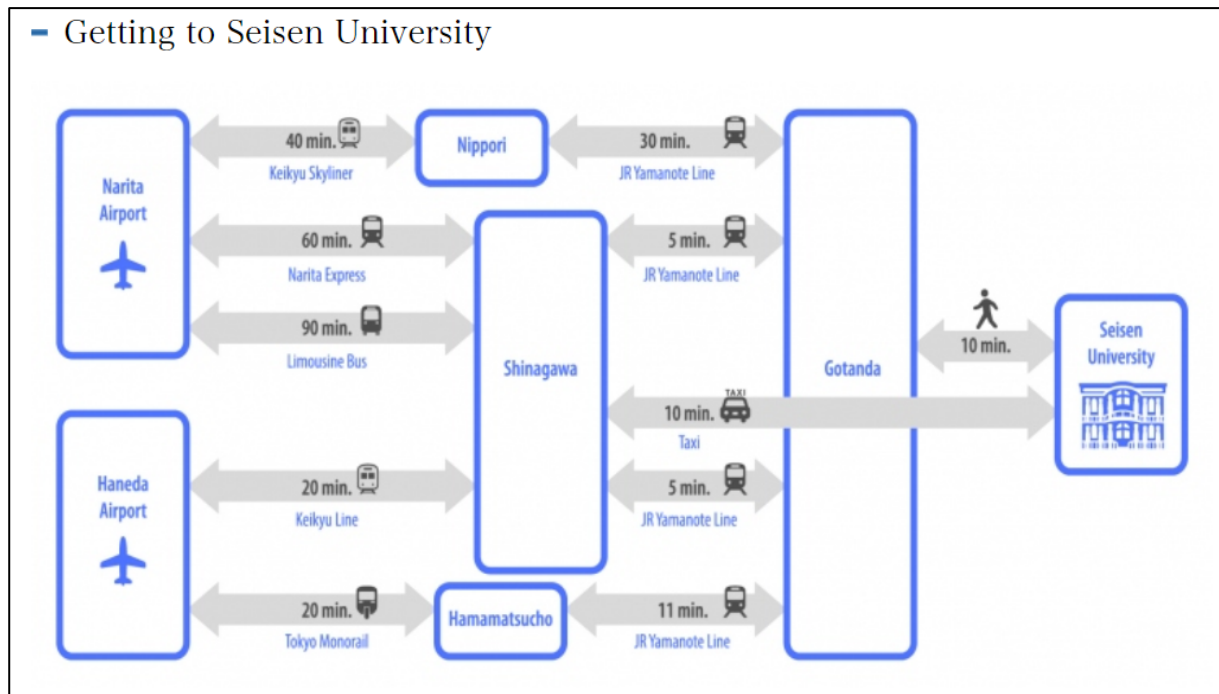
Getting to Seisen University

Narita Airport

40 min.
Keikyu Skyliner

Nippori

30 min.
JR Yamanote Line

60 min.
Narita Express

5 min.
JR Yamanote Line

90 min.
Limousine Bus

Shinagawa

Gotanda

10 min.

Seisen University

TAXI
10 min.
Taxi

Haneda Airport

20 min.
Keikyu Line

5 min.
JR Yamanote Line

20 min.
Tokyo Monorail

Hamamatsucho

11 min.
JR Yamanote Line